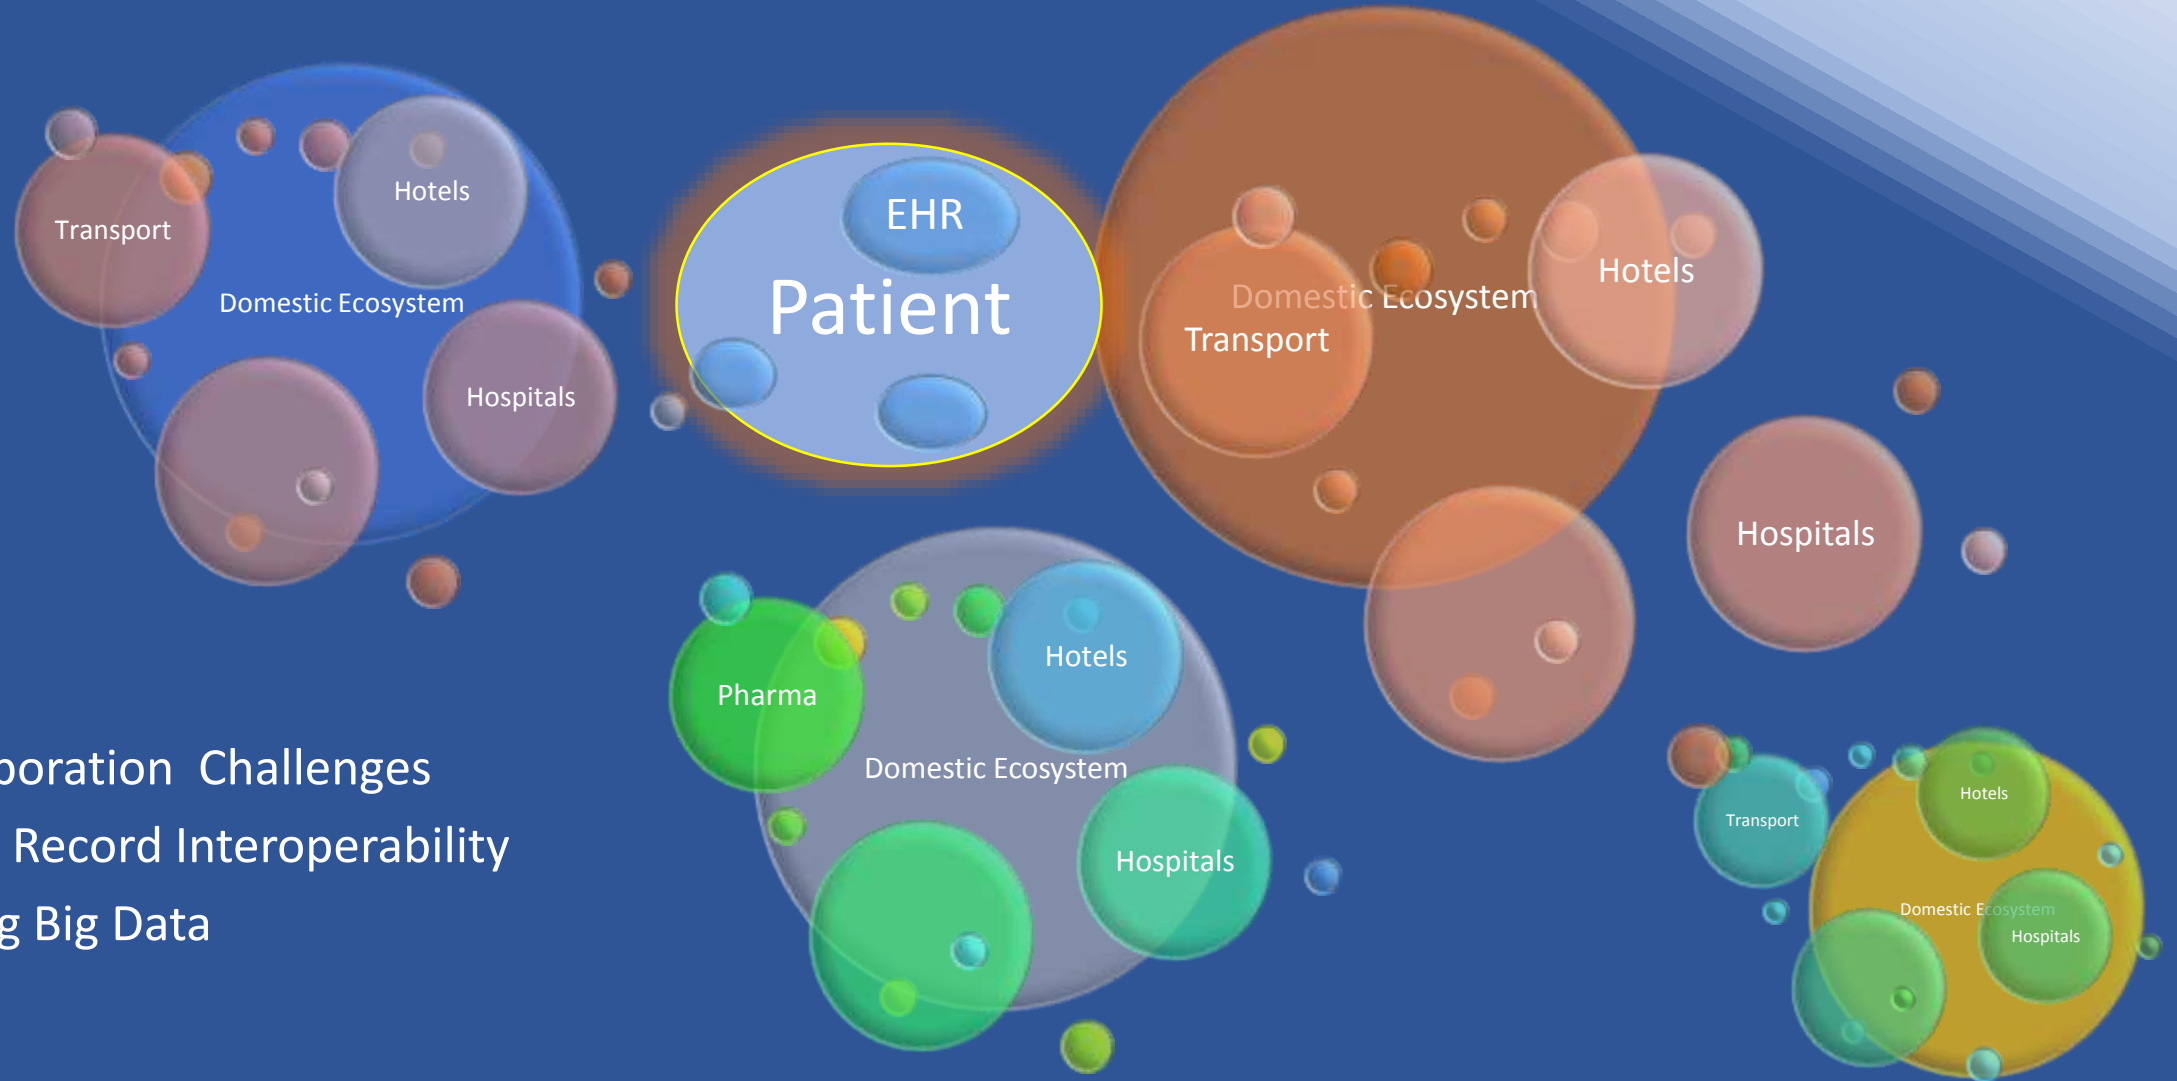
Transport

Hotels

Domestic Ecosystem

Hospitals

EHR

Patient

Domestic Ecosystem

Transport

Hotels

Hospitals

Pharma

Hotels

Domestic Ecosystem

Hospitals

Transport

Hotels

Domestic Ecosystem

Hospitals

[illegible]oration Challenges

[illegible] Record Interoperability

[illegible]g Big Data